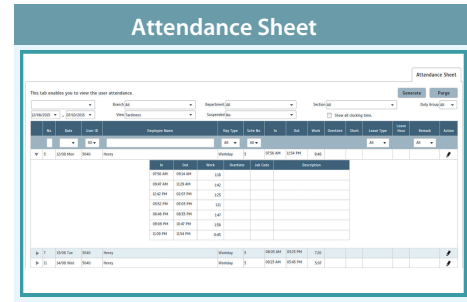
Attendance Sheet

Attendance Sheet

This tab enables you to view the user attendance.

Generate Purge

Branch All
Department All
Section All
Duty Group All
22/08/2015 ~ 30/10/2015
View Tardiness
Suspended No
Show all clocking time

| No. | Date | User ID | Employee Name | Day Type | Sche No. | In | Out | Work | Overtime | Short | Leave Type | Leave Hour | Remark | Action |
|---|---|---|---|---|---|---|---|---|---|---|---|---|---|---|
| 5 | 12/08 Mon | 3040 | Penny | Workday | 1 | 07:56 AM | 12:54 PM | 8.46 | | | | | | |

| In | Out | Work | Overtime | Job Code | Description |
|---|---|---|---|---|---|
| 07:56 AM | 09:14 AM | 1.18 | | | |
| 09:47 AM | 11:29 AM | 1.42 | | | |
| 12:42 PM | 02:07 PM | 1.25 | | | |
| 02:52 PM | 03:03 PM | 1.11 | | | |
| 06:46 PM | 08:33 PM | 1.47 | | | |
| 09:09 PM | 10:47 PM | 1.38 | | | |
| 11:09 PM | 12:54 PM | 0.45 | | | |

| 7 | 13/08 Tue | 3040 | Penny | Workday | 1 | 08:05 AM | 05:25 PM | 7.50 | | | | | | |
|---|---|---|---|---|---|---|---|---|---|---|---|---|---|---|
| 11 | 14/08 Wed | 3040 | Penny | Workday | 1 | 08:23 AM | 05:40 PM | 7.56 | | | | | | |